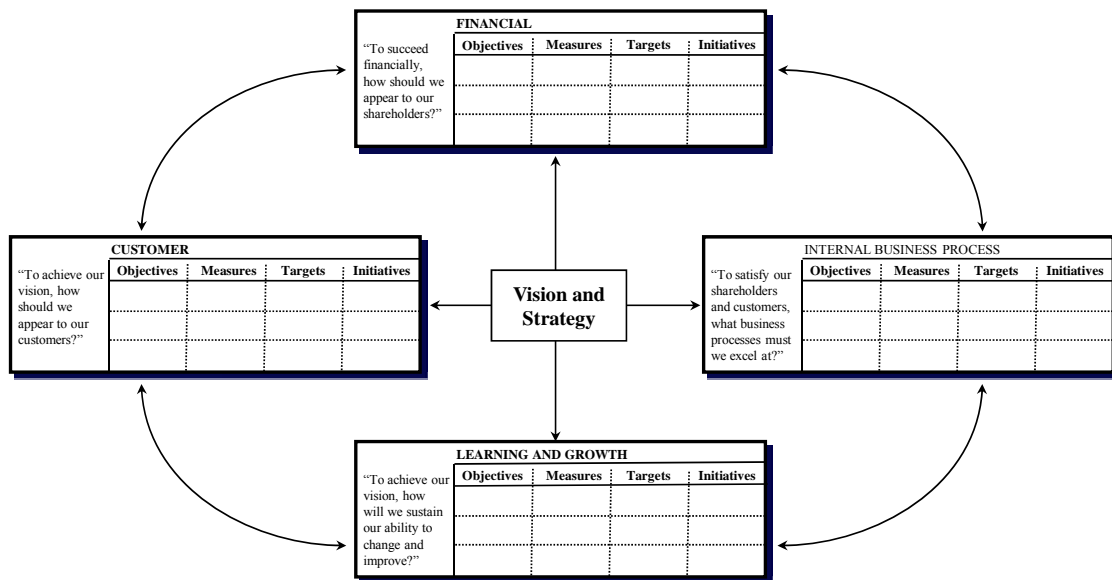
FINANCIAL

"To succeed financially, how should we appear to our shareholders?"

| Objectives | Measures | Targets | Initiatives |
|---|---|---|---|
| | | | |
| | | | |
| | | | |

CUSTOMER

"To achieve our vision, how should we appear to our customers?"

| Objectives | Measures | Targets | Initiatives |
|---|---|---|---|
| | | | |
| | | | |
| | | | |

Vision and Strategy

INTERNAL BUSINESS PROCESS

"To satisfy our shareholders and customers, what business processes must we excel at?"

| Objectives | Measures | Targets | Initiatives |
|---|---|---|---|
| | | | |
| | | | |
| | | | |

LEARNING AND GROWTH

"To achieve our vision, how will we sustain our ability to change and improve?"

| Objectives | Measures | Targets | Initiatives |
|---|---|---|---|
| | | | |
| | | | |
| | | | |